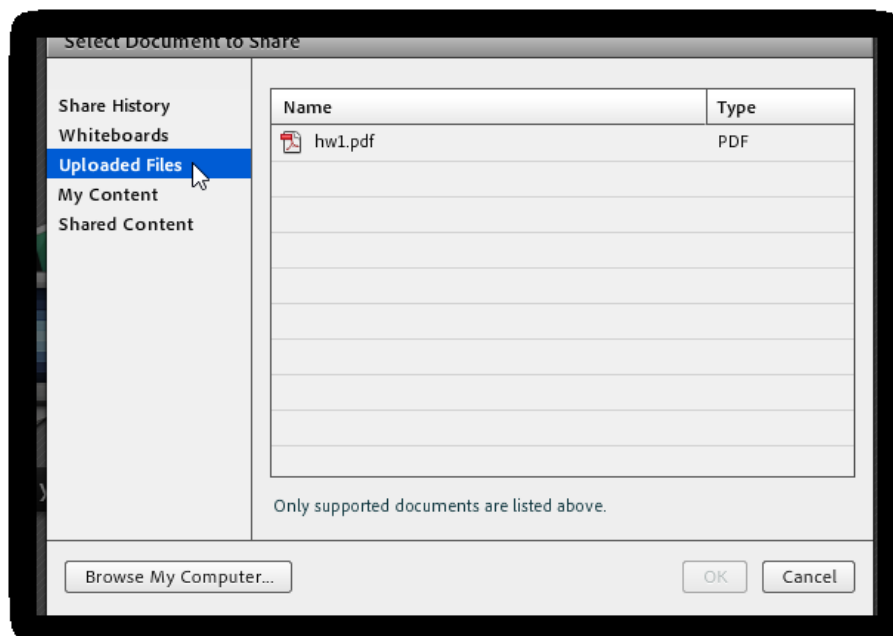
Select Document to Share

Share History
Whiteboards
Uploaded Files
My Content
Shared Content

| Name | Type |
|---|---|
| hw1.pdf | PDF |

Only supported documents are listed above.

Browse My Computer...

OK

Cancel